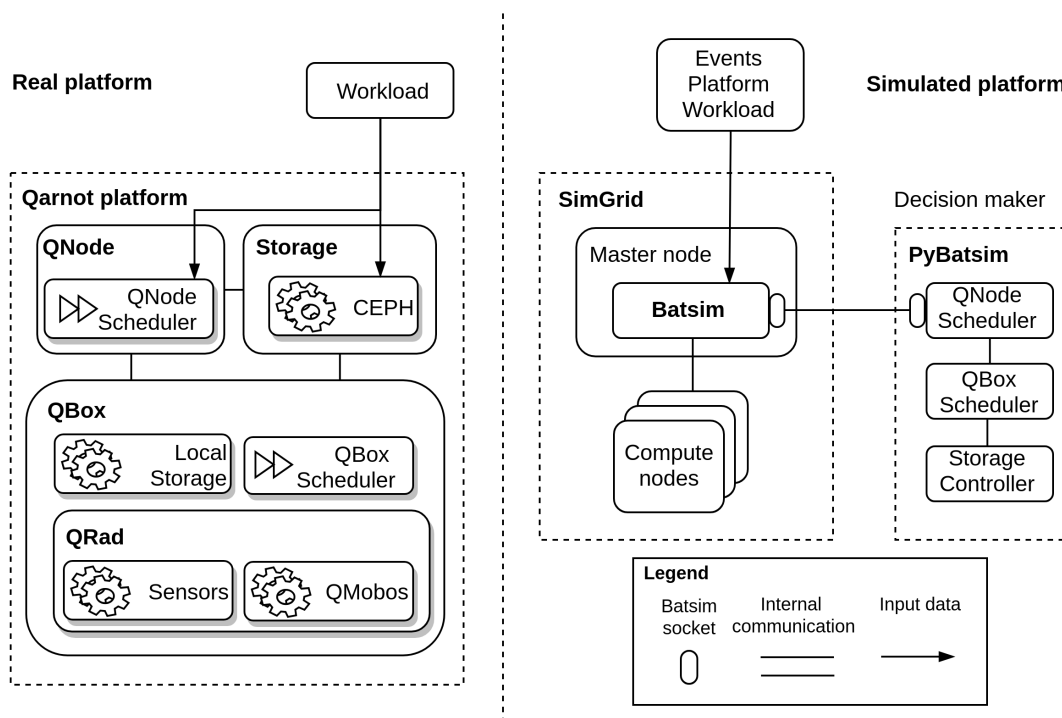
Real platform

Workload

Qarnot platform

QNode

QNode Scheduler

Storage

CEPH

QBox

Local Storage

QBox Scheduler

QRad

Sensors

QMobos

Events Platform Workload

Simulated platform

SimGrid

Master node

Batsim

Compute nodes

Decision maker

PyBatsim

QNode Scheduler

QBox Scheduler

Storage Controller

Legend

Batsim socket

Internal communication

Input data